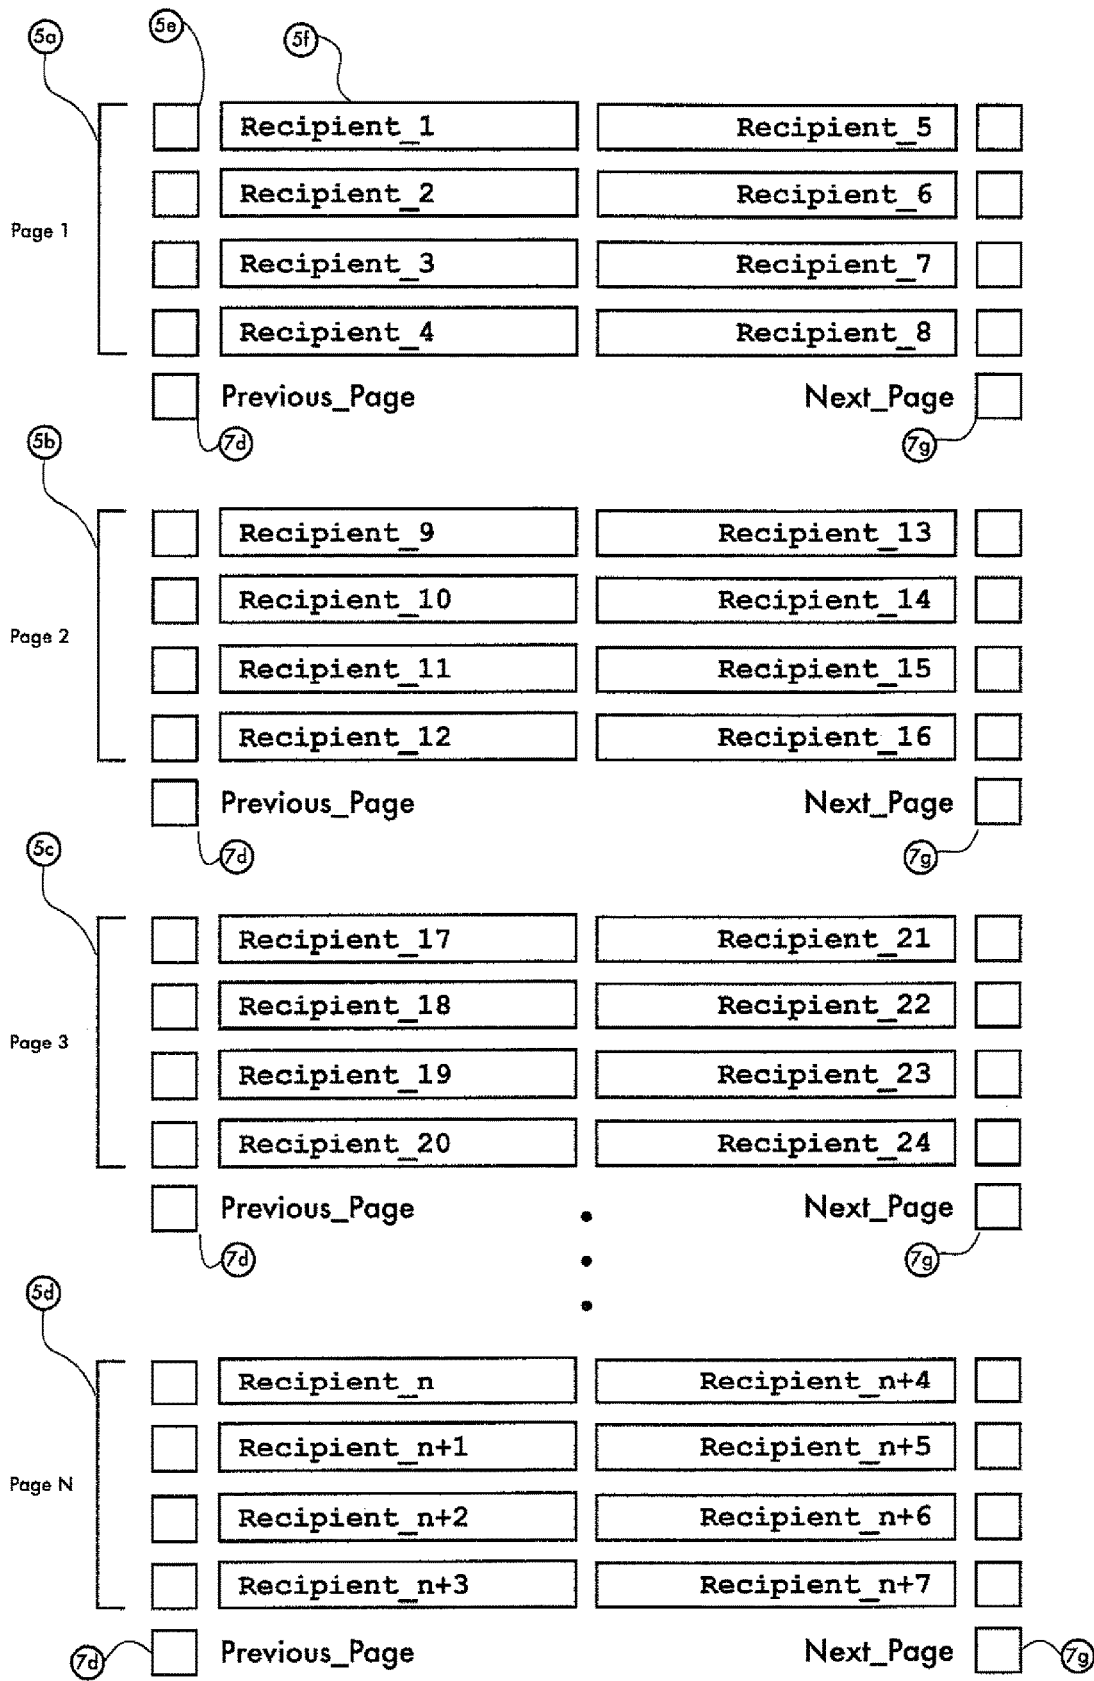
5a 5e 5f

Page 1

Recipient_1 Recipient_5
Recipient_2 Recipient_6
Recipient_3 Recipient_7
Recipient_4 Recipient_8

Previous_Page Next_Page
7d 7g

5b

Page 2

Recipient_9 Recipient_13
Recipient_10 Recipient_14
Recipient_11 Recipient_15
Recipient_12 Recipient_16

Previous_Page Next_Page
7d 7g

5c

Page 3

Recipient_17 Recipient_21
Recipient_18 Recipient_22
Recipient_19 Recipient_23
Recipient_20 Recipient_24

Previous_Page Next_Page
7d 7g

5d

Page N

Recipient_n Recipient_n+4
Recipient_n+1 Recipient_n+5
Recipient_n+2 Recipient_n+6
Recipient_n+3 Recipient_n+7

7d Previous_Page Next_Page 7g